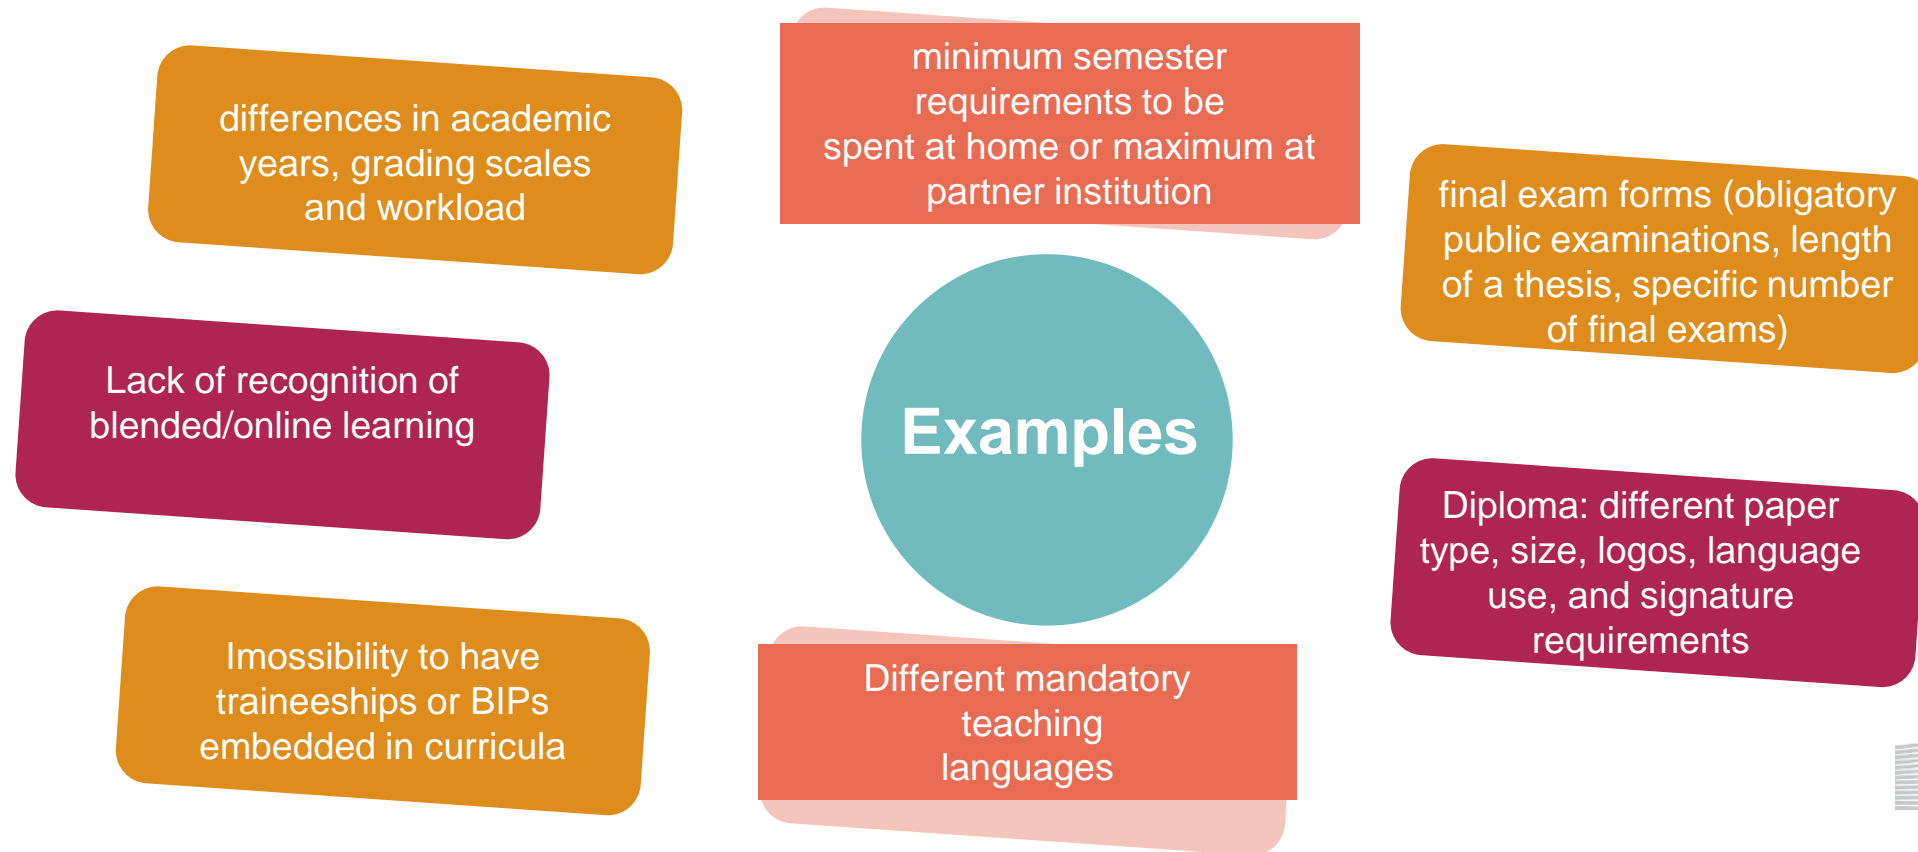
differences in academic years, grading scales and workload

minimum semester requirements to be spent at home or maximum at partner institution

final exam forms (obligatory public examinations, length of a thesis, specific number of final exams)

Lack of recognition of blended/online learning

Examples

Diploma: different paper type, size, logos, language use, and signature requirements

Imossibility to have traineeships or BIPs embedded in curricula

Different mandatory teaching languages